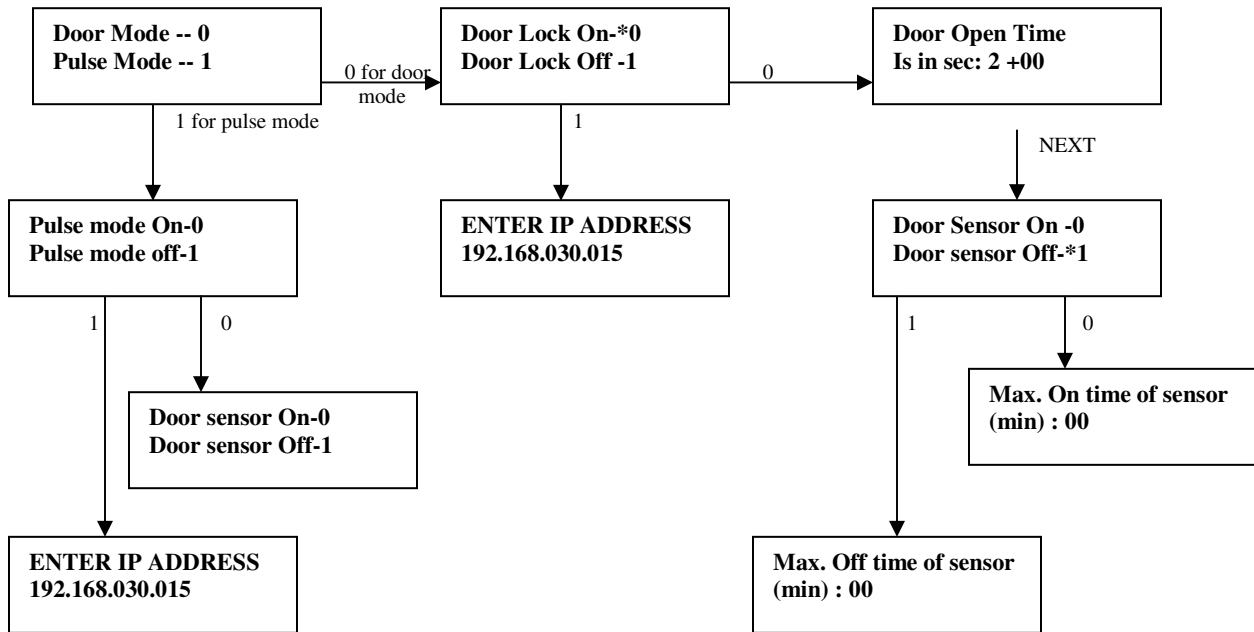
Door Mode -- 0
Pulse Mode -- 1

0 for door mode

Door Lock On-*0
Door Lock Off -1

0

Door Open Time
Is in sec: 2 +00

1 for pulse mode

1

NEXT

Pulse mode On-0
Pulse mode off-1

ENTER IP ADDRESS
192.168.030.015

Door Sensor On -0
Door sensor Off-*1

1

0

1

0

Door sensor On-0
Door sensor Off-1

Max. On time of sensor (min) : 00

ENTER IP ADDRESS
192.168.030.015

Max. Off time of sensor (min) : 00